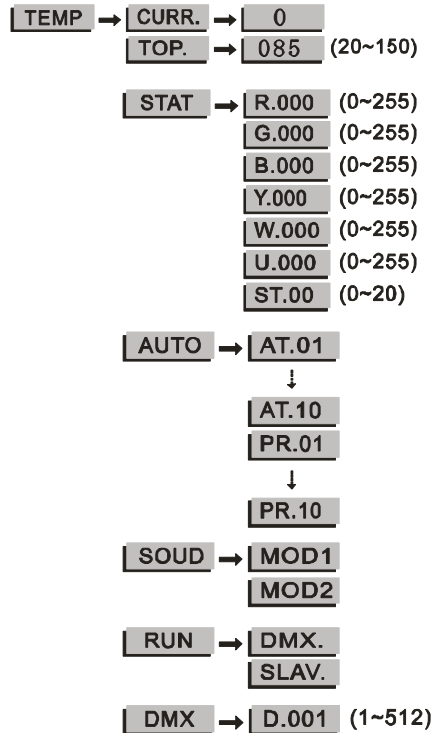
TEMP → CURR. → 0
TOP. → 085 (20~150)

STAT → R.000 (0~255)
G.000 (0~255)
B.000 (0~255)
Y.000 (0~255)
W.000 (0~255)
U.000 (0~255)
ST.00 (0~20)

AUTO → AT.01
AT.10
PR.01
PR.10

SOUD → MOD1
MOD2

RUN → DMX.
SLAV.

DMX → D.001 (1~512)